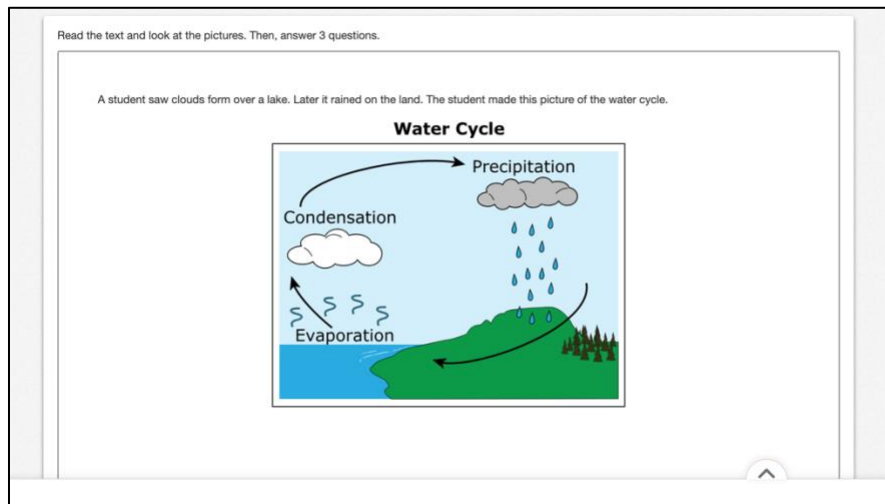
Read the text and look at the pictures. Then, answer 3 questions.

A student saw clouds form over a lake. Later it rained on the land. The student made this picture of the water cycle.

Water Cycle

Precipitation

Condensation

Evaporation